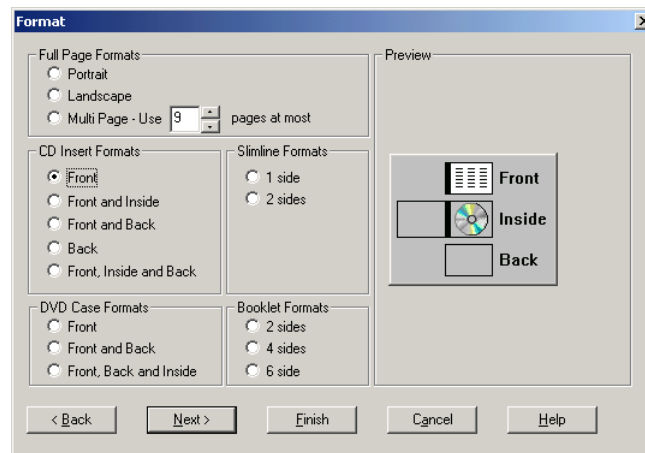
Format

Full Page Formats
Portrait
Landscape
Multi Page - Use 9 pages at most

CD Insert Formats
Front
Front and Inside
Front and Back
Back
Front, Inside and Back

Slimline Formats
1 side
2 sides

DVD Case Formats
Front
Front and Back
Front, Back and Inside

Booklet Formats
2 sides
4 sides
6 side

Preview
Front
Inside
Back

< Back
Next >
Finish
Cancel
Help